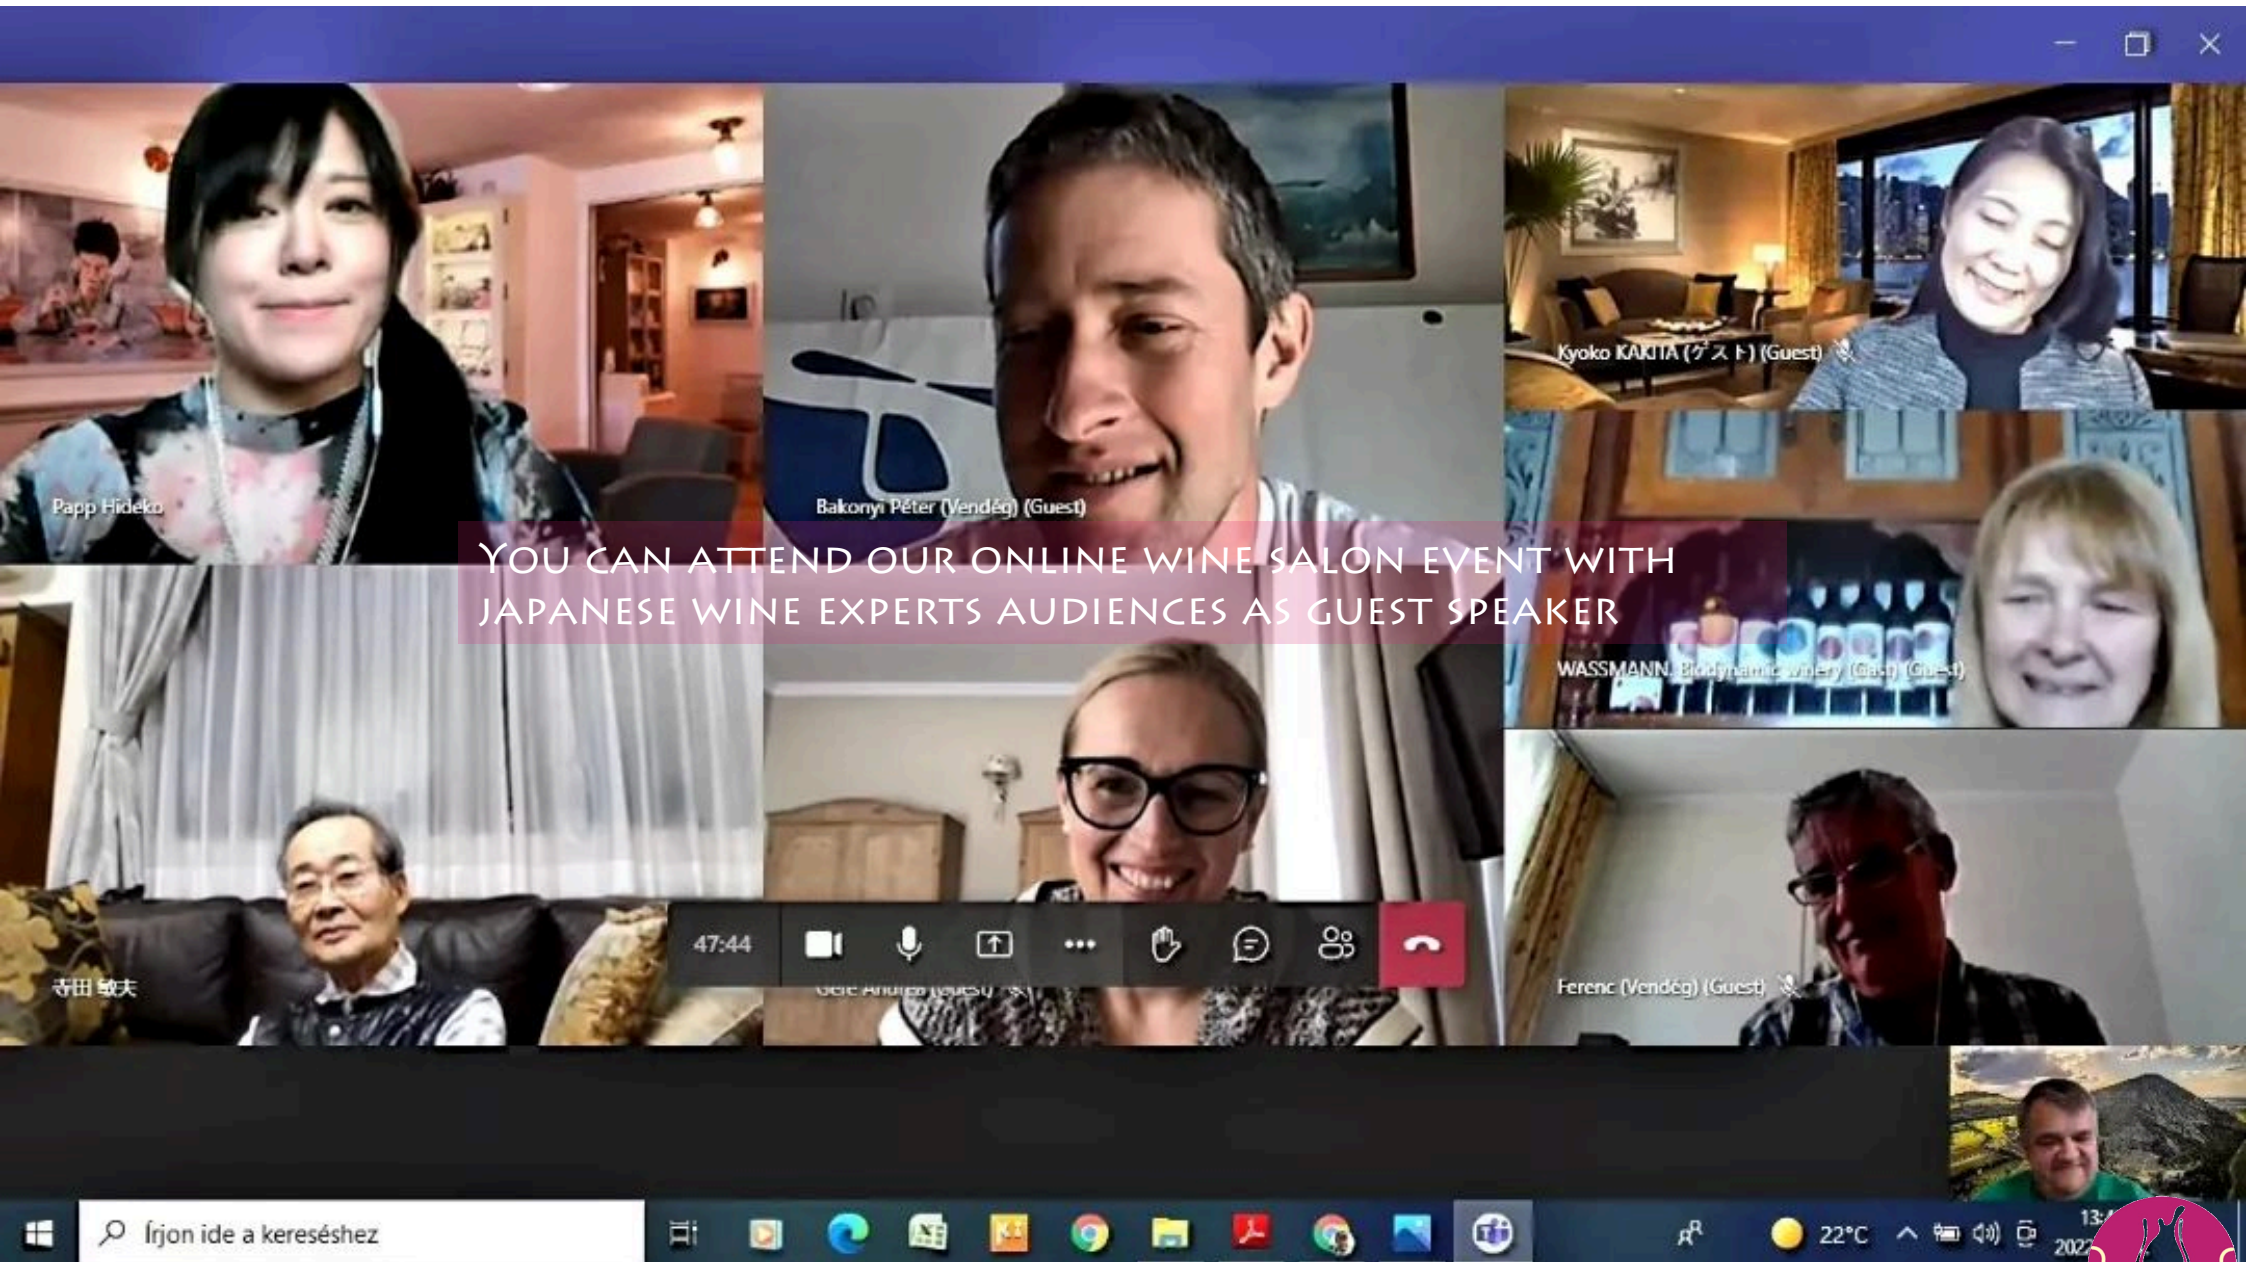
Papp Hideko

Bakonyi Péter (Vendég) (Guest)

Kyoko KAKITA (ゲスト) (Guest)

You can attend our online wine salon event with japanese wine experts audiences as guest speaker

WASSMANN Biodynamic Winery (Gast) (Guest)

寺田 敏夫

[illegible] (Guest)

Ferenc (Vendég) (Guest)

47:44

Írjon ide a kereséshez

22°C

13:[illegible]

202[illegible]